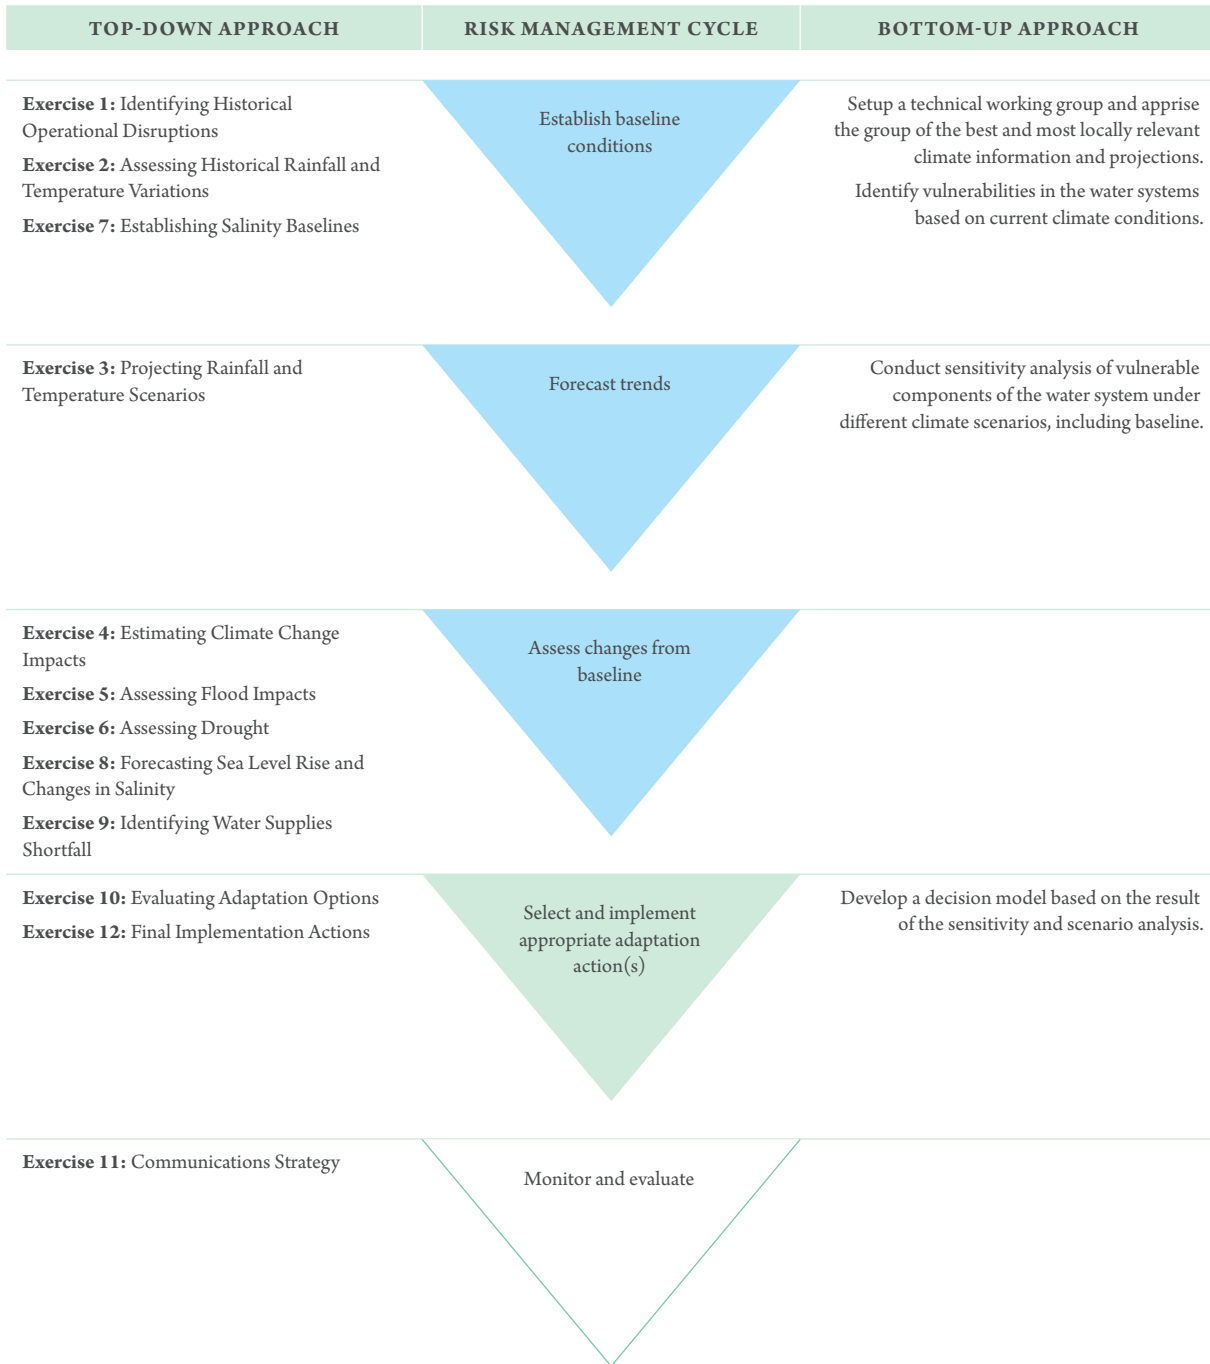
| TOP-DOWN APPROACH | RISK MANAGEMENT CYCLE | BOTTOM-UP APPROACH |
|---|---|---|
| **Exercise 1:** Identifying Historical Operational Disruptions<br>**Exercise 2:** Assessing Historical Rainfall and Temperature Variations<br>**Exercise 7:** Establishing Salinity Baselines | Establish baseline conditions | Setup a technical working group and apprise the group of the best and most locally relevant climate information and projections.<br>Identify vulnerabilities in the water systems based on current climate conditions. |
| **Exercise 3:** Projecting Rainfall and Temperature Scenarios | Forecast trends | Conduct sensitivity analysis of vulnerable components of the water system under different climate scenarios, including baseline. |
| **Exercise 4:** Estimating Climate Change Impacts<br>**Exercise 5:** Assessing Flood Impacts<br>**Exercise 6:** Assessing Drought<br>**Exercise 8:** Forecasting Sea Level Rise and Changes in Salinity<br>**Exercise 9:** Identifying Water Supplies Shortfall | Assess changes from baseline | |
| **Exercise 10:** Evaluating Adaptation Options<br>**Exercise 12:** Final Implementation Actions | Select and implement appropriate adaptation action(s) | Develop a decision model based on the result of the sensitivity and scenario analysis. |
| **Exercise 11:** Communications Strategy | Monitor and evaluate | |